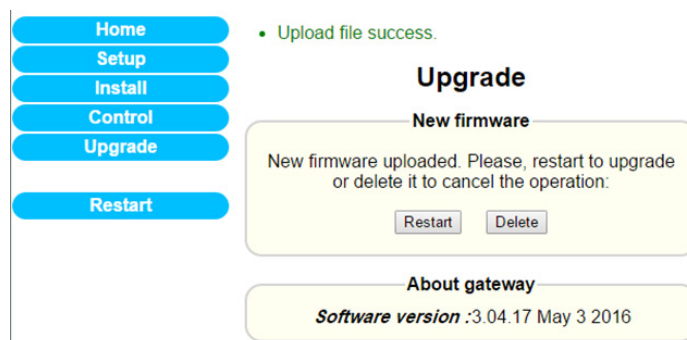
Home
Setup
Install
Control
Upgrade

Restart

• Upload file success.

Upgrade

New firmware

New firmware uploaded. Please, restart to upgrade or delete it to cancel the operation:

Restart Delete

About gateway

Software version :3.04.17 May 3 2016